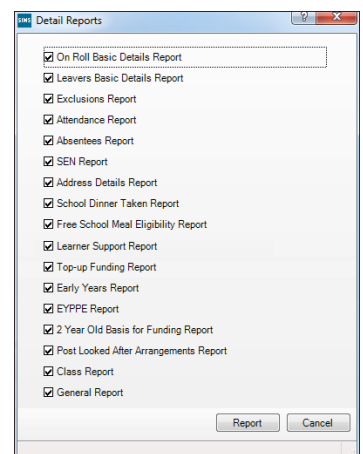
SIMS Detail Reports

?

☑ On Roll Basic Details Report
☑ Leavers Basic Details Report
☑ Exclusions Report
☑ Attendance Report
☑ Absentees Report
☑ SEN Report
☑ Address Details Report
☑ School Dinner Taken Report
☑ Free School Meal Eligibility Report
☑ Learner Support Report
☑ Top-up Funding Report
☑ Early Years Report
☑ EYPPE Report
☑ 2 Year Old Basis for Funding Report
☑ Post Looked After Arrangements Report
☑ Class Report
☑ General Report

Report | Cancel